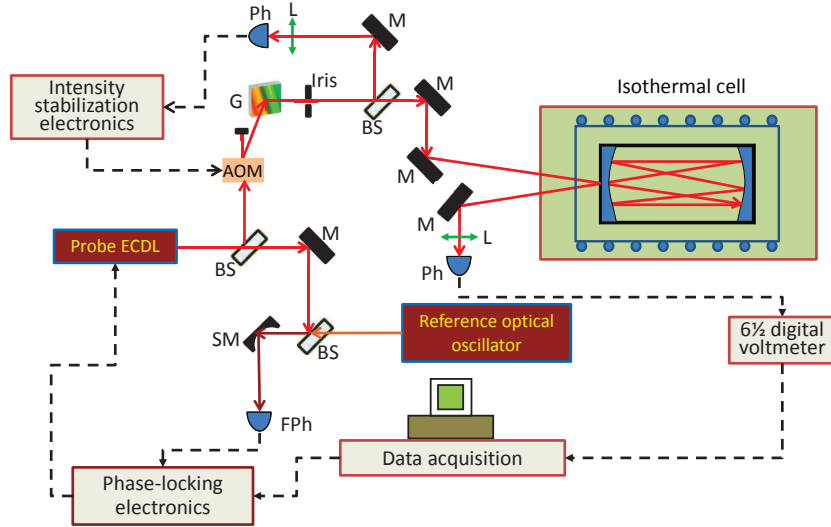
Ph
L
M
Intensity stabilization electronics
G
Iris
BS
M
Isothermal cell
AOM
M
M
L
Probe ECDL
BS
M
Ph
SM
BS
Reference optical oscillator
6½ digital voltmeter
FPh
Data acquisition
Phase-locking electronics